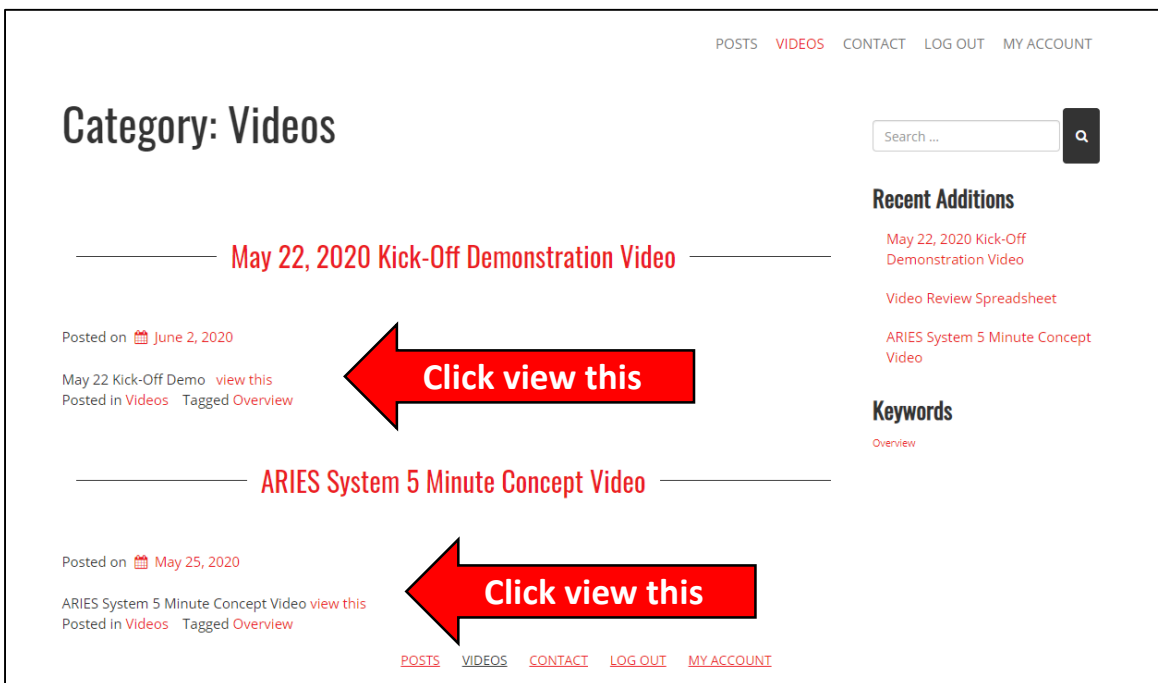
POSTS VIDEOS CONTACT LOG OUT MY ACCOUNT

Category: Videos

Search ...

Recent Additions

May 22, 2020 Kick-Off Demonstration Video

Video Review Spreadsheet

ARIES System 5 Minute Concept Video

Keywords

Overview

May 22, 2020 Kick-Off Demonstration Video

Posted on June 2, 2020

May 22 Kick-Off Demo view this
Posted in Videos Tagged Overview

Click view this

ARIES System 5 Minute Concept Video

Posted on May 25, 2020

ARIES System 5 Minute Concept Video view this
Posted in Videos Tagged Overview

Click view this

POSTS VIDEOS CONTACT LOG OUT MY ACCOUNT